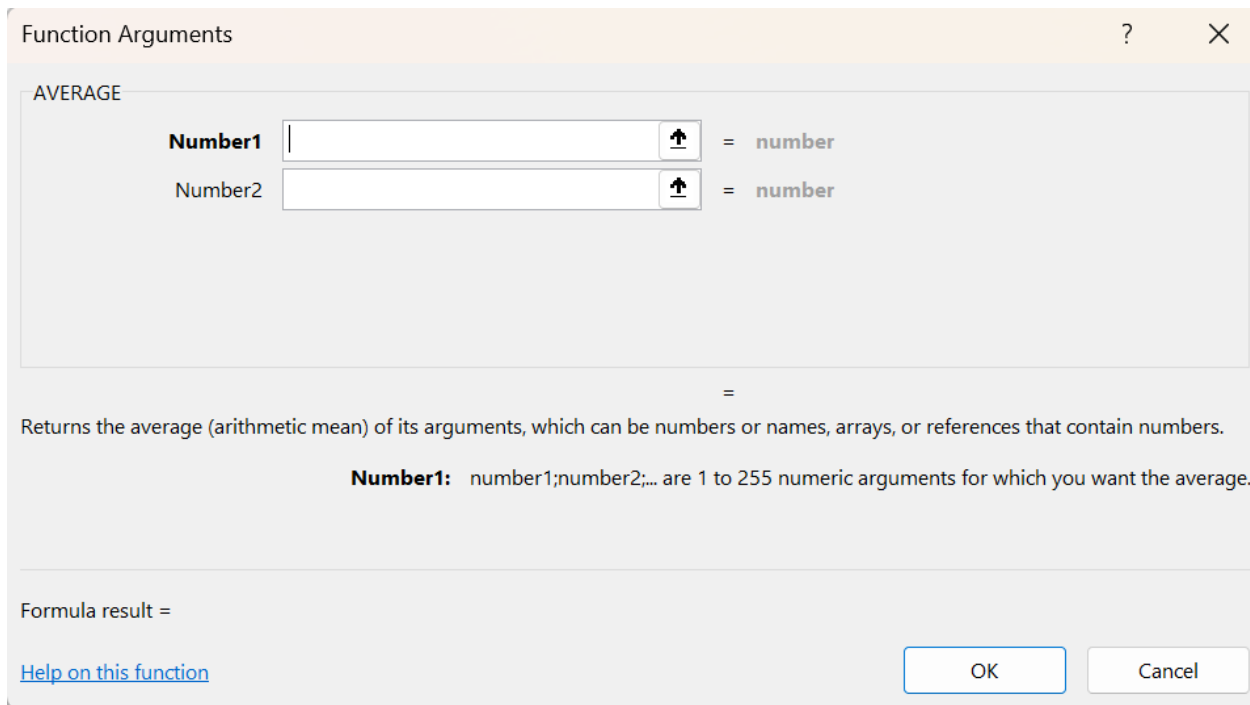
Function Arguments ? X

AVERAGE

Number1 = number

Number2 = number

=

Returns the average (arithmetic mean) of its arguments, which can be numbers or names, arrays, or references that contain numbers.

Number1: number1;number2;... are 1 to 255 numeric arguments for which you want the average.

Formula result =

Help on this function

OK

Cancel